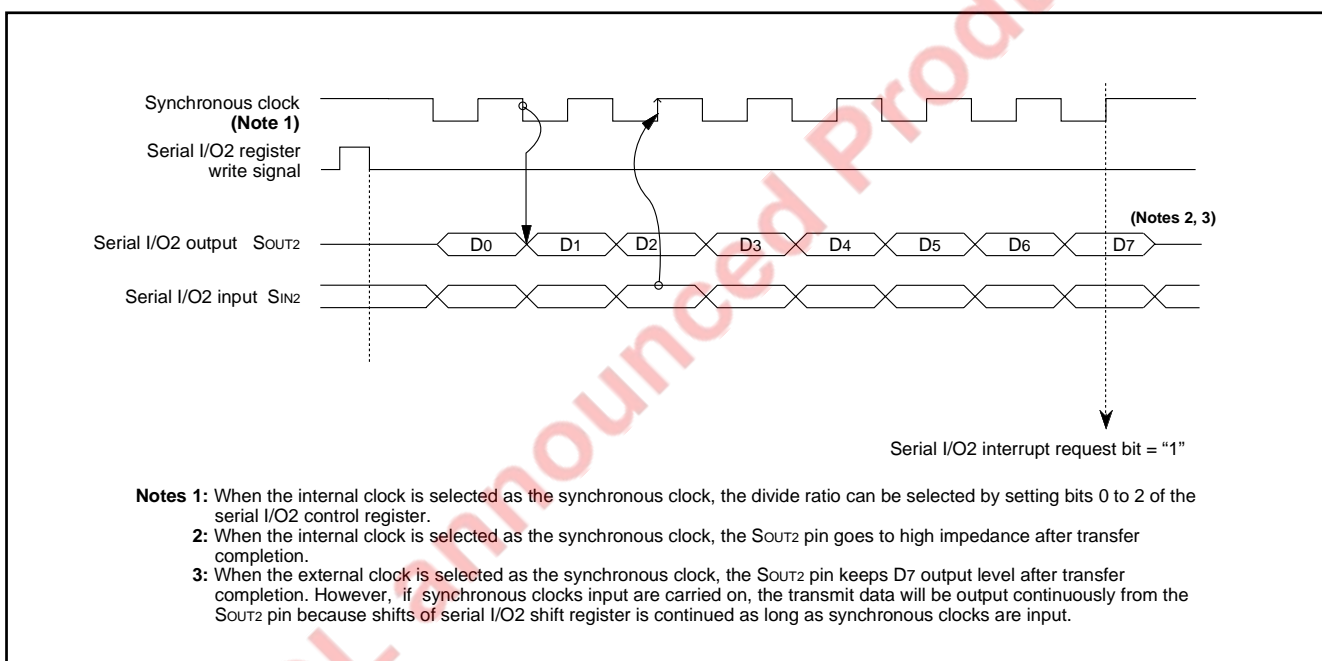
Synchronous clock
(Note 1)

Serial I/O2 register write signal

(Notes 2, 3)

Serial I/O2 output SOUT2

D0 D1 D2 D3 D4 D5 D6 D7

Serial I/O2 input SIN2

Serial I/O2 interrupt request bit = “1”

Notes 1: When the internal clock is selected as the synchronous clock, the divide ratio can be selected by setting bits 0 to 2 of the serial I/O2 control register.

2: When the internal clock is selected as the synchronous clock, the SOUT2 pin goes to high impedance after transfer completion.

3: When the external clock is selected as the synchronous clock, the SOUT2 pin keeps D7 output level after transfer completion. However, if synchronous clocks input are carried on, the transmit data will be output continuously from the SOUT2 pin because shifts of serial I/O2 shift register is continued as long as synchronous clocks are input.

Not announced Product